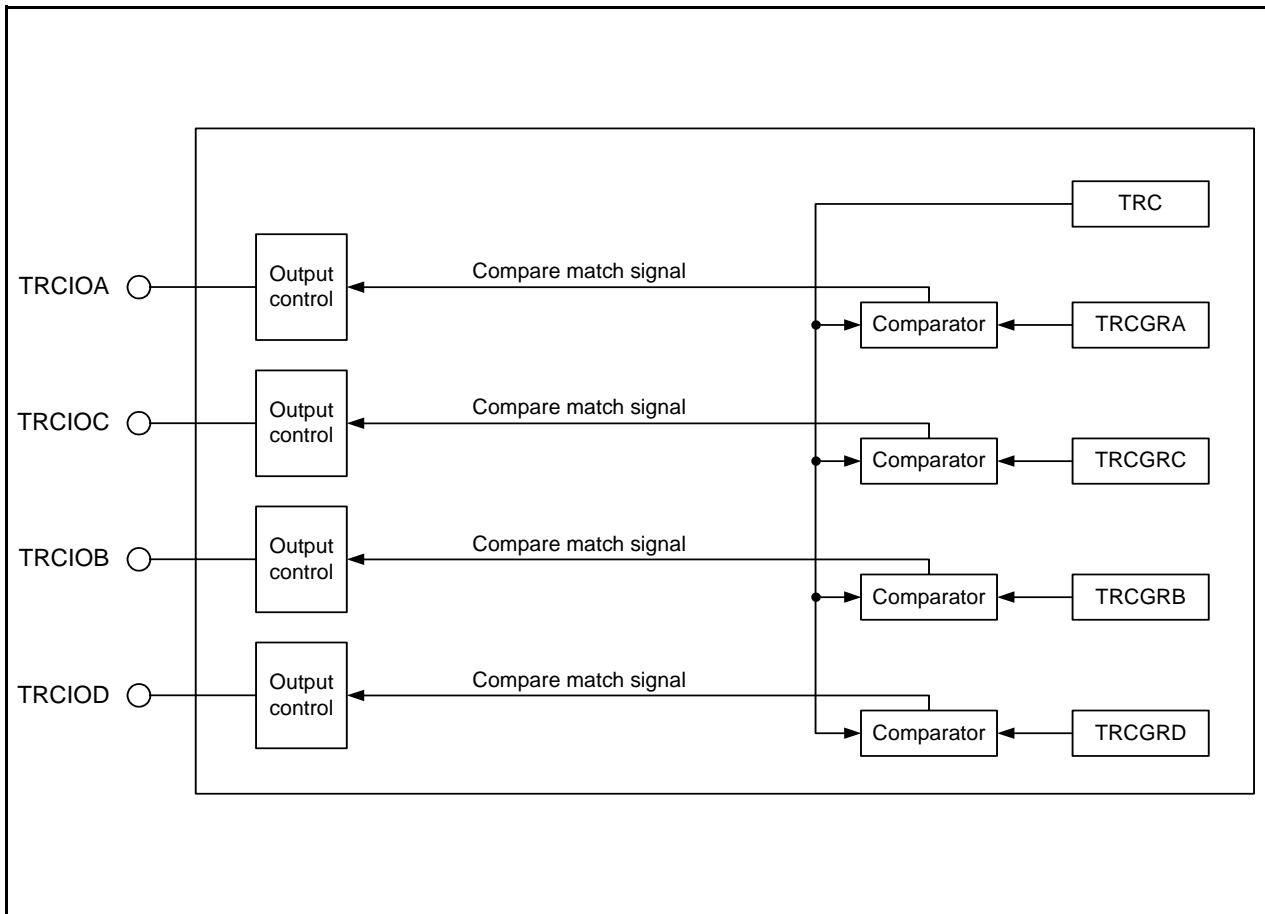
TRC

TRCIOA

Output control

Compare match signal

Comparator

TRCGRA

TRCIOC

Output control

Compare match signal

Comparator

TRCGRC

TRCIOB

Output control

Compare match signal

Comparator

TRCGRB

TRCIOD

Output control

Compare match signal

Comparator

TRCGRD